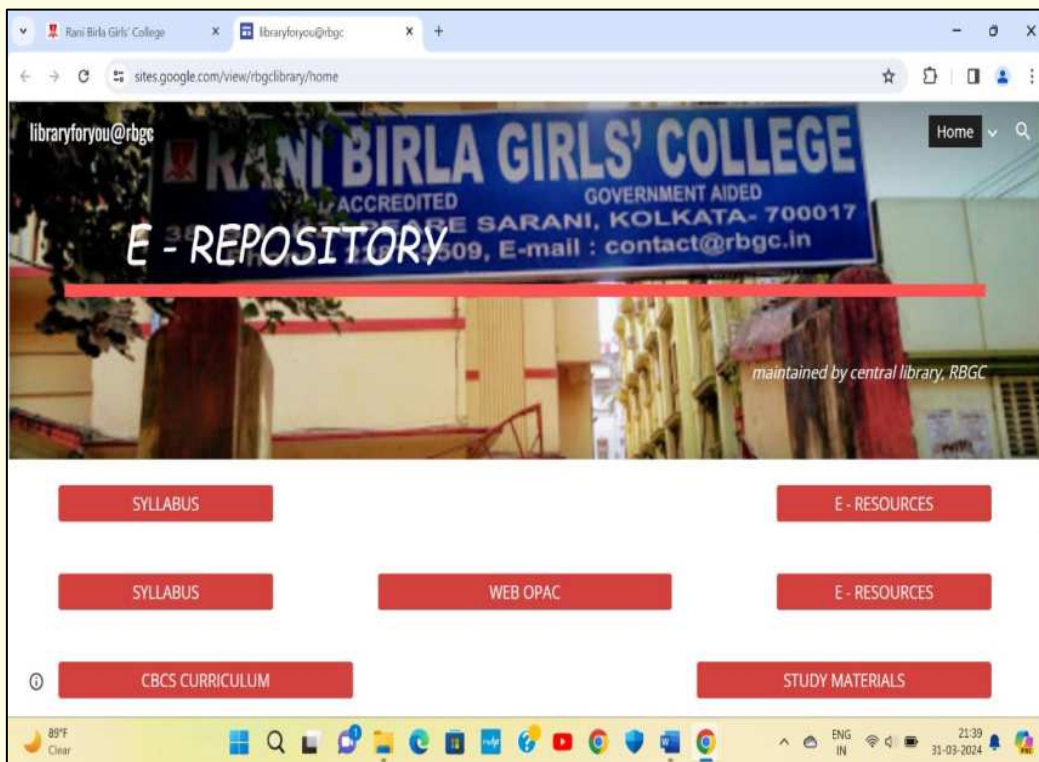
Rani Birla Girls' College
libraryforyou@rbgc
sites.google.com/view/rbgclibrary/home

libraryforyou@rbgc
Home

RANI BIRLA GIRLS' COLLEGE
ACCREDITED
GOVERNMENT AIDED
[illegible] SARANI, KOLKATA- 700017
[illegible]509, E-mail : contact@rbgc.in

E - REPOSITORY

maintained by central library, RBGC

SYLLABUS
E - RESOURCES

SYLLABUS
WEB OPAC
E - RESOURCES

CBCS CURRICULUM
STUDY MATERIALS

89°F
Clear
ENG
IN
21:39
31-03-2024